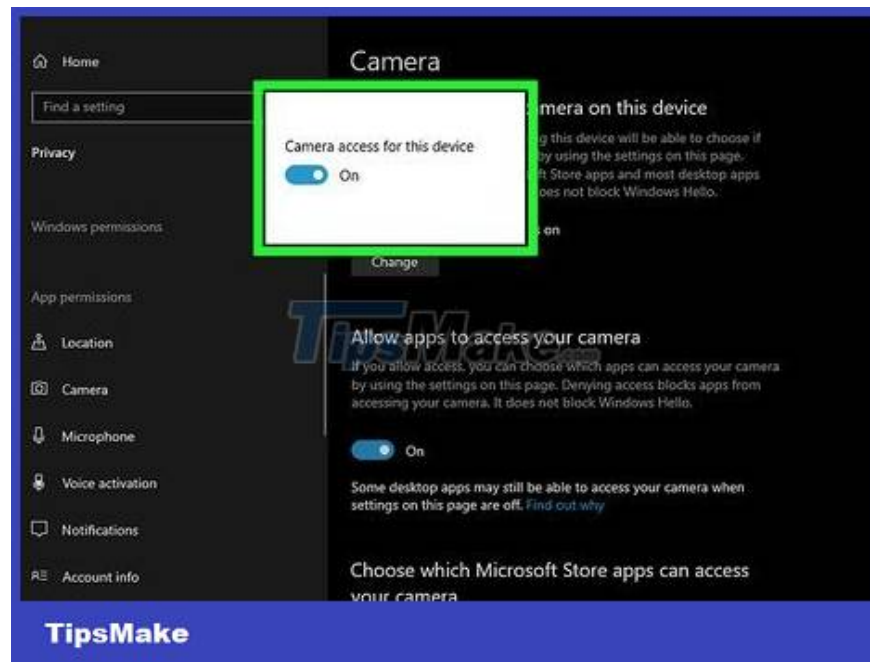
Home

Find a setting

Privacy

Windows permissions

App permissions

Location

Camera

Microphone

Voice activation

Notifications

Account info

Camera

Camera access for this device

On

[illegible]mera on this device

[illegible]g this device will be able to choose if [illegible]by using the settings on this page. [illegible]ft Store apps and most desktop apps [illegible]oes not block Windows Hello.

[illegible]s on

Change

TipsMake.com

Allow apps to access your camera

If you allow access, you can choose which apps can access your camera by using the settings on this page. Denying access blocks apps from accessing your camera. It does not block Windows Hello.

On

Some desktop apps may still be able to access your camera when settings on this page are off. Find out why

Choose which Microsoft Store apps can access your camera

TipsMake